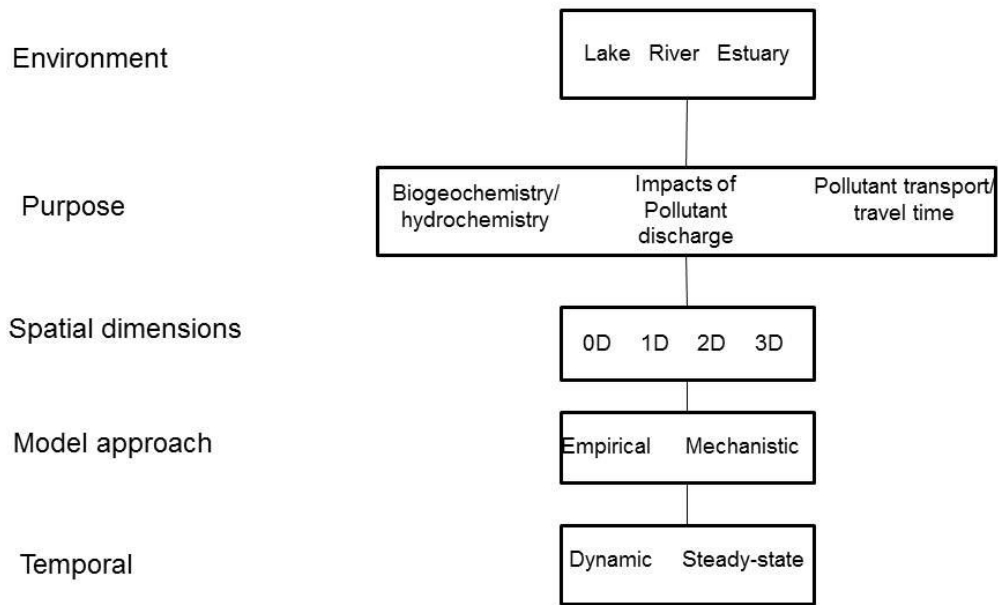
Environment

Lake River Estuary

Purpose

Biogeochemistry/ hydrochemistry

Impacts of Pollutant discharge

Pollutant transport/ travel time

Spatial dimensions

0D 1D 2D 3D

Model approach

Empirical Mechanistic

Temporal

Dynamic Steady-state